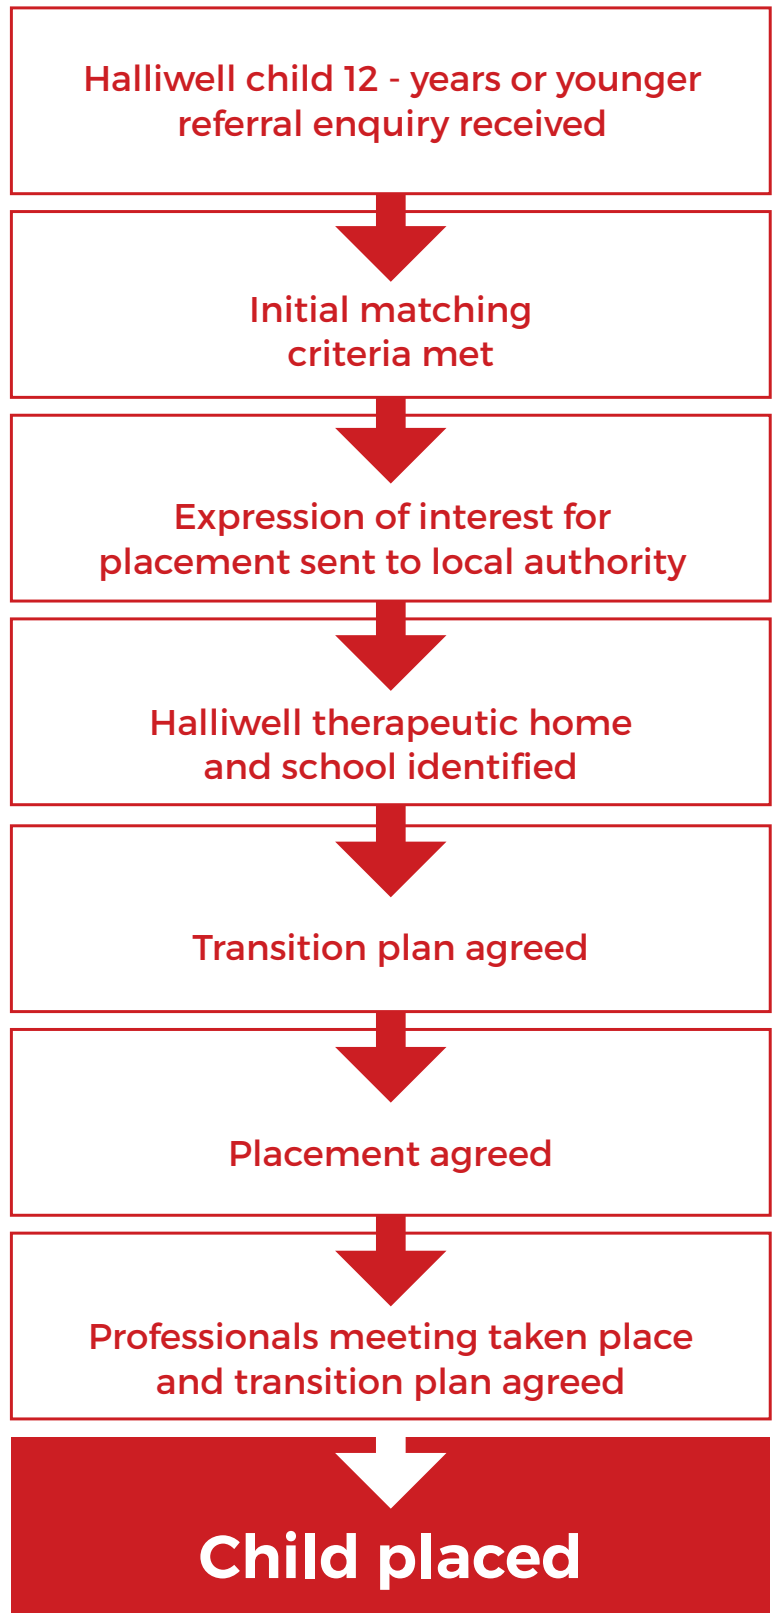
Halliwell child 12 - years or younger referral enquiry received

Initial matching criteria met

Expression of interest for placement sent to local authority

Halliwell therapeutic home and school identified

Transition plan agreed

Placement agreed

Professionals meeting taken place and transition plan agreed

Child placed